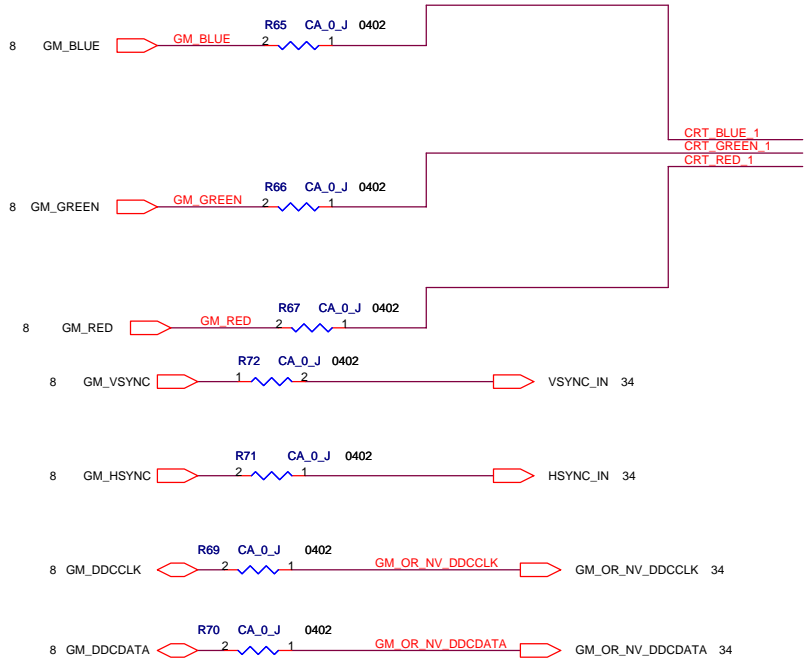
8 GM_BLUE
GM_BLUE
R65 CA_0_J 0402
2 1

CRT_BLUE_1
CRT_GREEN_1
CRT_RED_1

8 GM_GREEN
GM_GREEN
R66 CA_0_J 0402
2 1

8 GM_RED
GM_RED
R67 CA_0_J 0402
2 1

8 GM_VSYNC
R72 CA_0_J 0402
1 2
VSYNC_IN 34

8 GM_HSYNC
R71 CA_0_J 0402
2 1
HSYNC_IN 34

8 GM_DDCCLK
R69 CA_0_J 0402
2 1
GM_OR_NV_DDCCLK
GM_OR_NV_DDCCLK 34

8 GM_DDCDATA
R70 CA_0_J 0402
2 1
GM_OR_NV_DDCDATA
GM_OR_NV_DDCDATA 34